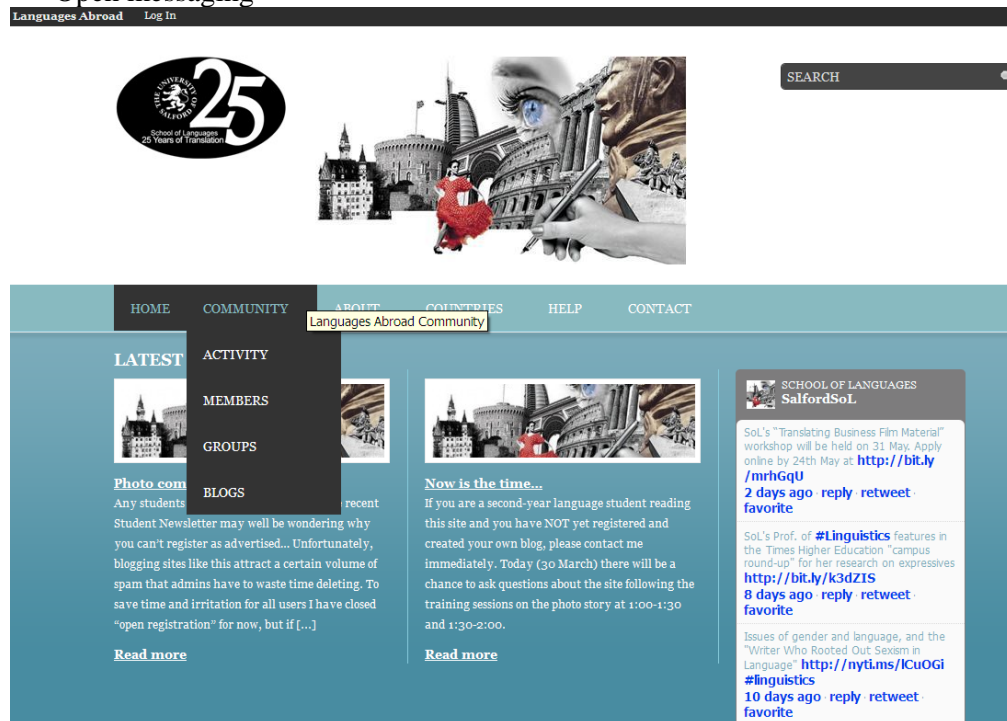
Open messaging

Languages Abroad Log In

THE UNIVERSITY OF SALFORD 25
School of Languages
25 Years of Translation

SEARCH

HOME COMMUNITY ABOUT COUNTRIES HELP CONTACT

Languages Abroad Community

ACTIVITY
MEMBERS
GROUPS
BLOGS

LATEST

Photo com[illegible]
Any students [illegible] recent Student Newsletter may well be wondering why you can't register as advertised... Unfortunately, blogging sites like this attract a certain volume of spam that admins have to waste time deleting. To save time and irritation for all users I have closed "open registration" for now, but if […]

Read more

Now is the time...
If you are a second-year language student reading this site and you have NOT yet registered and created your own blog, please contact me immediately. Today (30 March) there will be a chance to ask questions about the site following the training sessions on the photo story at 1:00-1:30 and 1:30-2:00.

Read more

SCHOOL OF LANGUAGES
SalfordSoL

SoL's "Translating Business Film Material" workshop will be held on 31 May. Apply online by 24th May at http://bit.ly/mrhGqU
2 days ago · reply · retweet · favorite

SoL's Prof. of #Linguistics features in the Times Higher Education "campus round-up" for her research on expressives http://bit.ly/k3dZIS
8 days ago · reply · retweet · favorite

Issues of gender and language, and the "Writer Who Rooted Out Sexism in Language" http://nyti.ms/lCuOGi #linguistics
10 days ago · reply · retweet · favorite